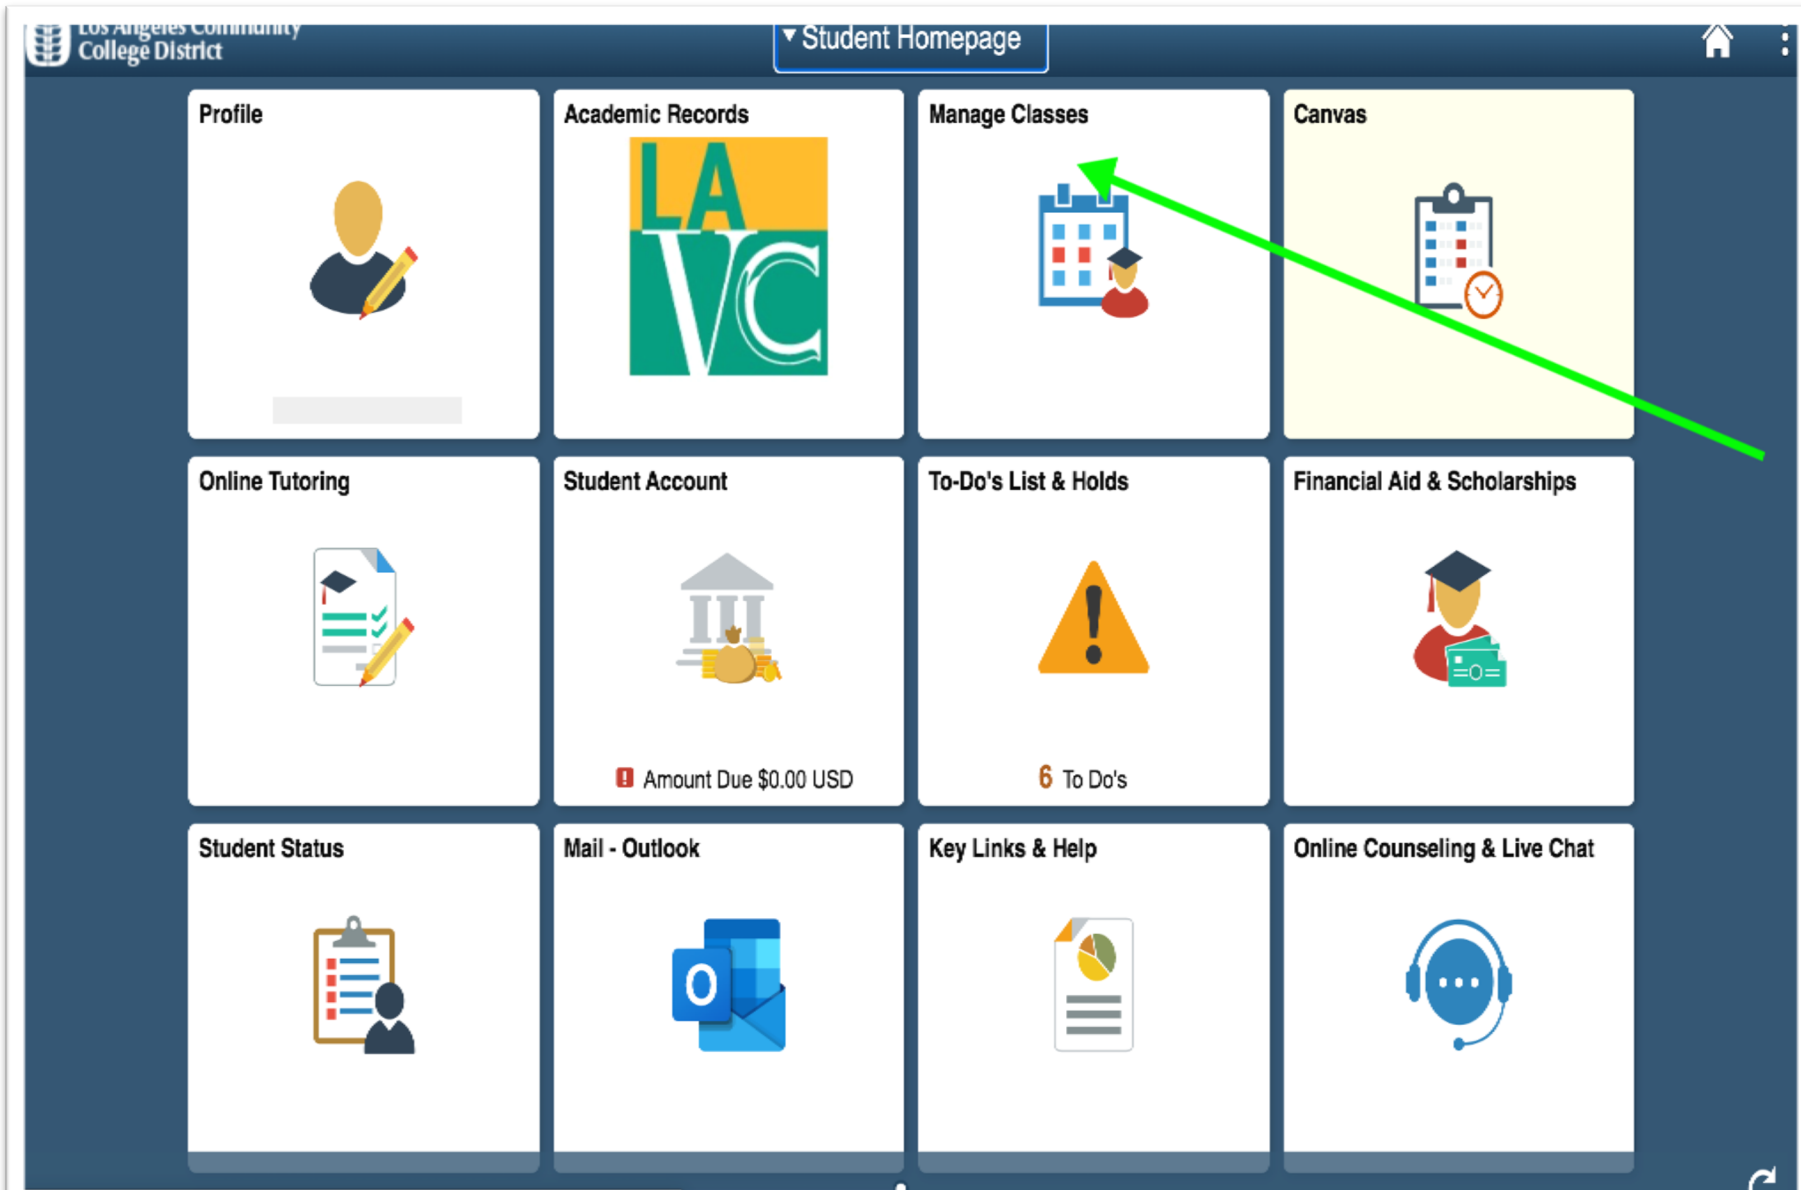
Los Angeles Community College District

▼ Student Homepage

Profile

Academic Records

LA VC

Manage Classes

Canvas

Online Tutoring

Student Account

Amount Due $0.00 USD

To-Do's List & Holds

6 To Do's

Financial Aid & Scholarships

Student Status

Mail - Outlook

Key Links & Help

Online Counseling & Live Chat